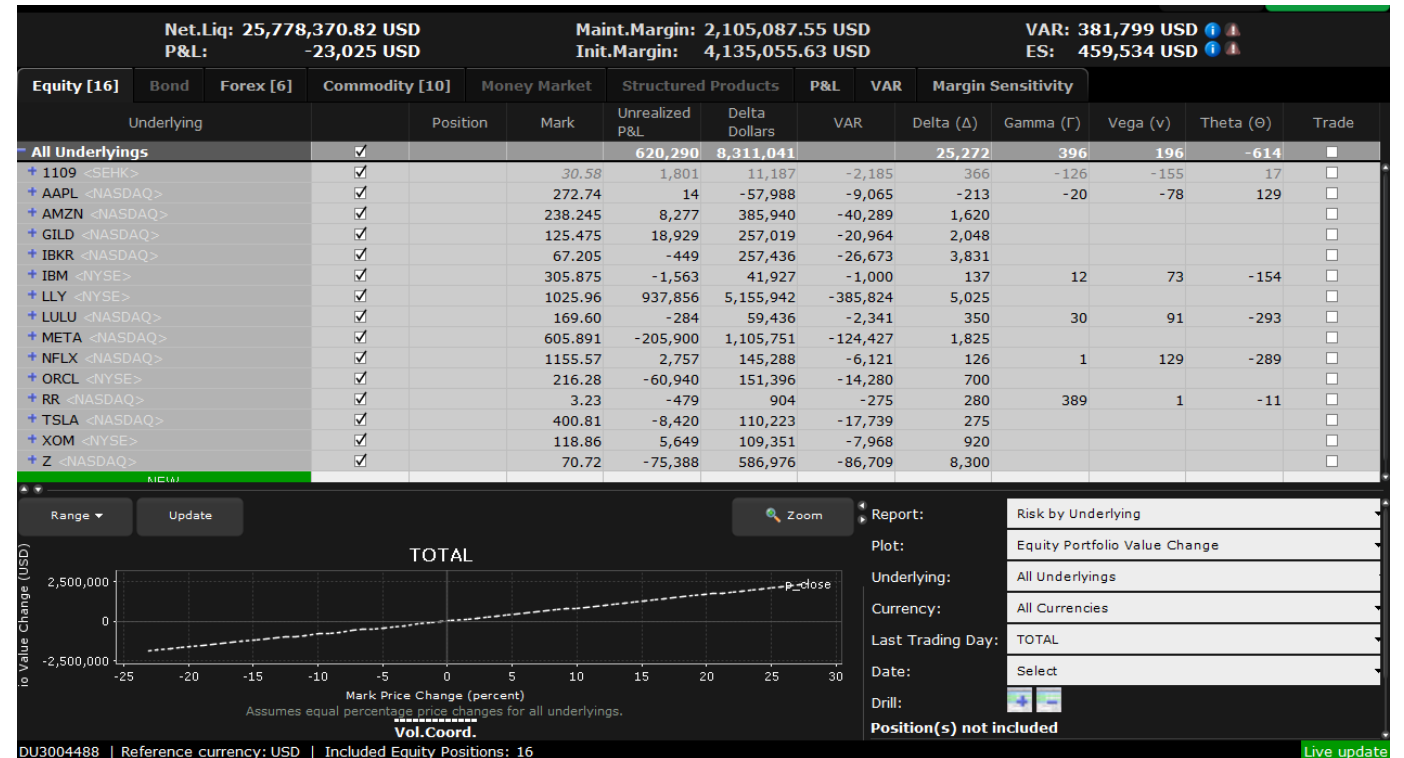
Net.Liq: 25,778,370.82 USD
P&L: -23,025 USD
Maint.Margin: 2,105,087.55 USD
Init.Margin: 4,135,055.63 USD
VAR: 381,799 USD
ES: 459,534 USD

Equity [16] | Bond | Forex [6] | Commodity [10] | Money Market | Structured Products | P&L | VAR | Margin Sensitivity

| Underlying | | Position | Mark | Unrealized P&L | Delta Dollars | VAR | Delta (Δ) | Gamma (Γ) | Vega (ν) | Theta (Θ) | Trade |
|---|---|---|---|---|---|---|---|---|---|---|---|
| All Underlyings | ☑ | | | 620,290 | 8,311,041 | | 25,272 | 396 | 196 | -614 | ☐ |
| + 1109 <SEHK> | ☑ | | 30.58 | 1,801 | 11,187 | -2,185 | 366 | -126 | -155 | 17 | ☐ |
| + AAPL <NASDAQ> | ☑ | | 272.74 | 14 | -57,988 | -9,065 | -213 | -20 | -78 | 129 | ☐ |
| + AMZN <NASDAQ> | ☑ | | 238.245 | 8,277 | 385,940 | -40,289 | 1,620 | | | | ☐ |
| + GILD <NASDAQ> | ☑ | | 125.475 | 18,929 | 257,019 | -20,964 | 2,048 | | | | ☐ |
| + IBKR <NASDAQ> | ☑ | | 67.205 | -449 | 257,436 | -26,673 | 3,831 | | | | ☐ |
| + IBM <NYSE> | ☑ | | 305.875 | -1,563 | 41,927 | -1,000 | 137 | 12 | 73 | -154 | ☐ |
| + LLY <NYSE> | ☑ | | 1025.96 | 937,856 | 5,155,942 | -385,824 | 5,025 | | | | ☐ |
| + LULU <NASDAQ> | ☑ | | 169.60 | -284 | 59,436 | -2,341 | 350 | 30 | 91 | -293 | ☐ |
| + META <NASDAQ> | ☑ | | 605.891 | -205,900 | 1,105,751 | -124,427 | 1,825 | | | | ☐ |
| + NFLX <NASDAQ> | ☑ | | 1155.57 | 2,757 | 145,288 | -6,121 | 126 | 1 | 129 | -289 | ☐ |
| + ORCL <NYSE> | ☑ | | 216.28 | -60,940 | 151,396 | -14,280 | 700 | | | | ☐ |
| + RR <NASDAQ> | ☑ | | 3.23 | -479 | 904 | -275 | 280 | 389 | 1 | -11 | ☐ |
| + TSLA <NASDAQ> | ☑ | | 400.81 | -8,420 | 110,223 | -17,739 | 275 | | | | ☐ |
| + XOM <NYSE> | ☑ | | 118.86 | 5,649 | 109,351 | -7,968 | 920 | | | | ☐ |
| + Z <NASDAQ> | ☑ | | 70.72 | -75,388 | 586,976 | -86,709 | 8,300 | | | | ☐ |

NEW

Range ▾ | Update | Zoom

TOTAL
io Value Change (USD)
2,500,000
0
-2,500,000
p_close
-25 -20 -15 -10 -5 0 5 10 15 20 25 30
Mark Price Change (percent)
Assumes equal percentage price changes for all underlyings.
Vol.Coord.

Report: Risk by Underlying
Plot: Equity Portfolio Value Change
Underlying: All Underlyings
Currency: All Currencies
Last Trading Day: TOTAL
Date: Select
Drill:
Position(s) not included

DU3004488 | Reference currency: USD | Included Equity Positions: 16
Live update